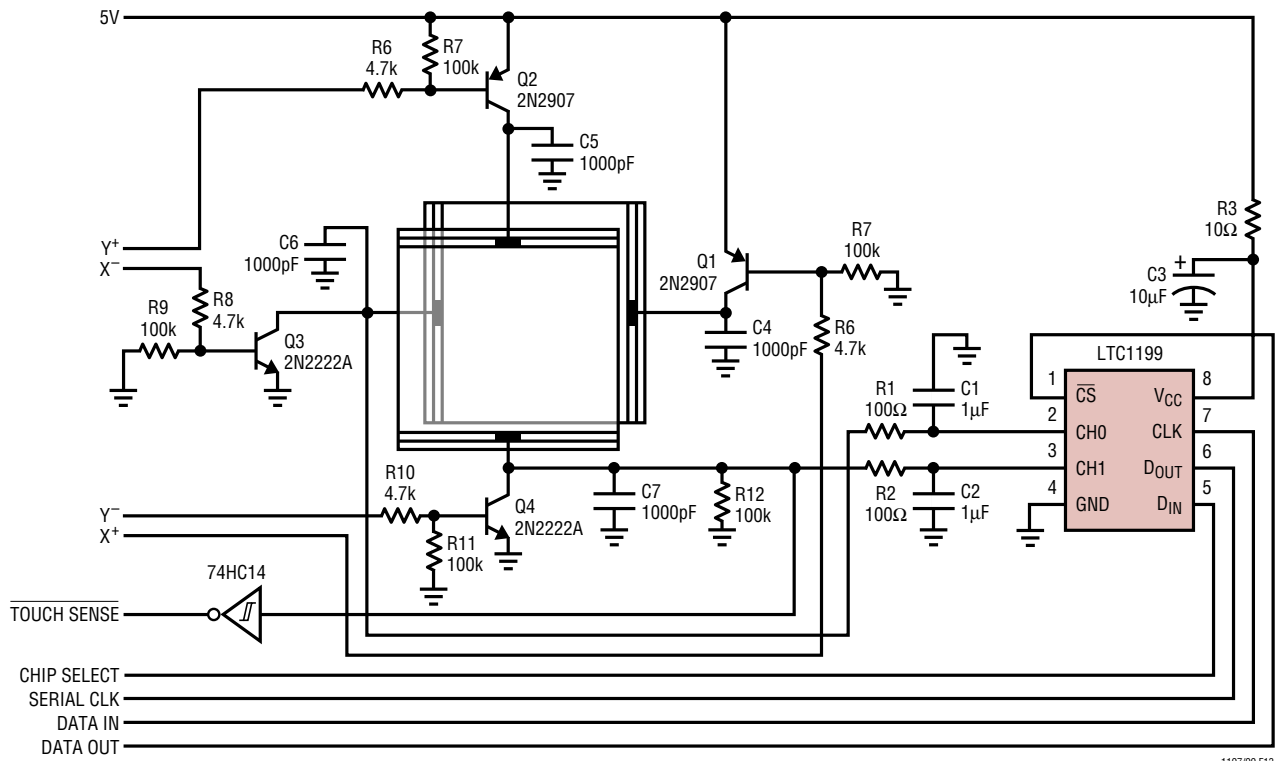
5V

R6
4.7k

R7
100k

Q2
2N2907

C5
1000pF

Y⁺
X⁻

C6
1000pF

R9
100k

R8
4.7k

Q3
2N2222A

Q1
2N2907

R7
100k

C4
1000pF

R6
4.7k

R3
10Ω

C3
10µF

LTC1199

R1
100Ω

C1
1µF

R2
100Ω

C2
1µF

1 $\overline{CS}$
2 CH0
3 CH1
4 GND
8 $V_{CC}$
7 CLK
6 $D_{OUT}$
5 $D_{IN}$

Y⁻
X⁺

R10
4.7k

R11
100k

Q4
2N2222A

C7
1000pF

R12
100k

74HC14

$\overline{\text{TOUCH SENSE}}$

CHIP SELECT
SERIAL CLK
DATA IN
DATA OUT

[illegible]